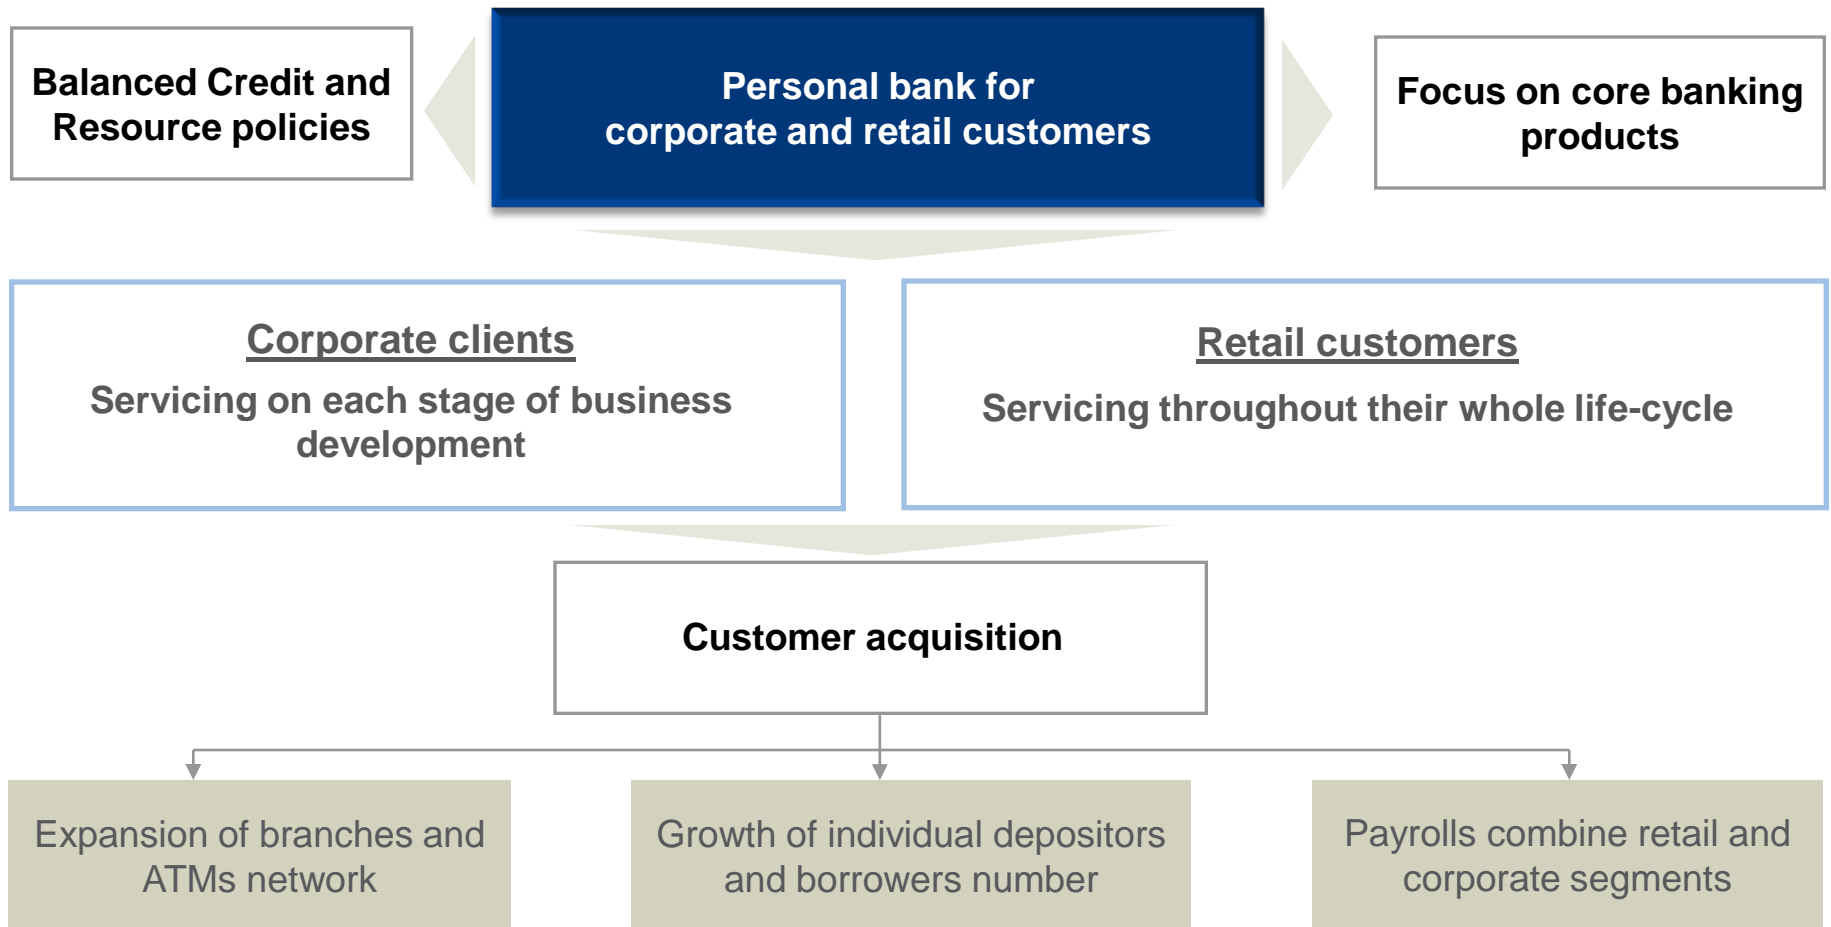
Balanced Credit and Resource policies

Personal bank for corporate and retail customers

Focus on core banking products

Corporate clients

Servicing on each stage of business development

Retail customers

Servicing throughout their whole life-cycle

Customer acquisition

Expansion of branches and ATMs network

Growth of individual depositors and borrowers number

Payrolls combine retail and corporate segments